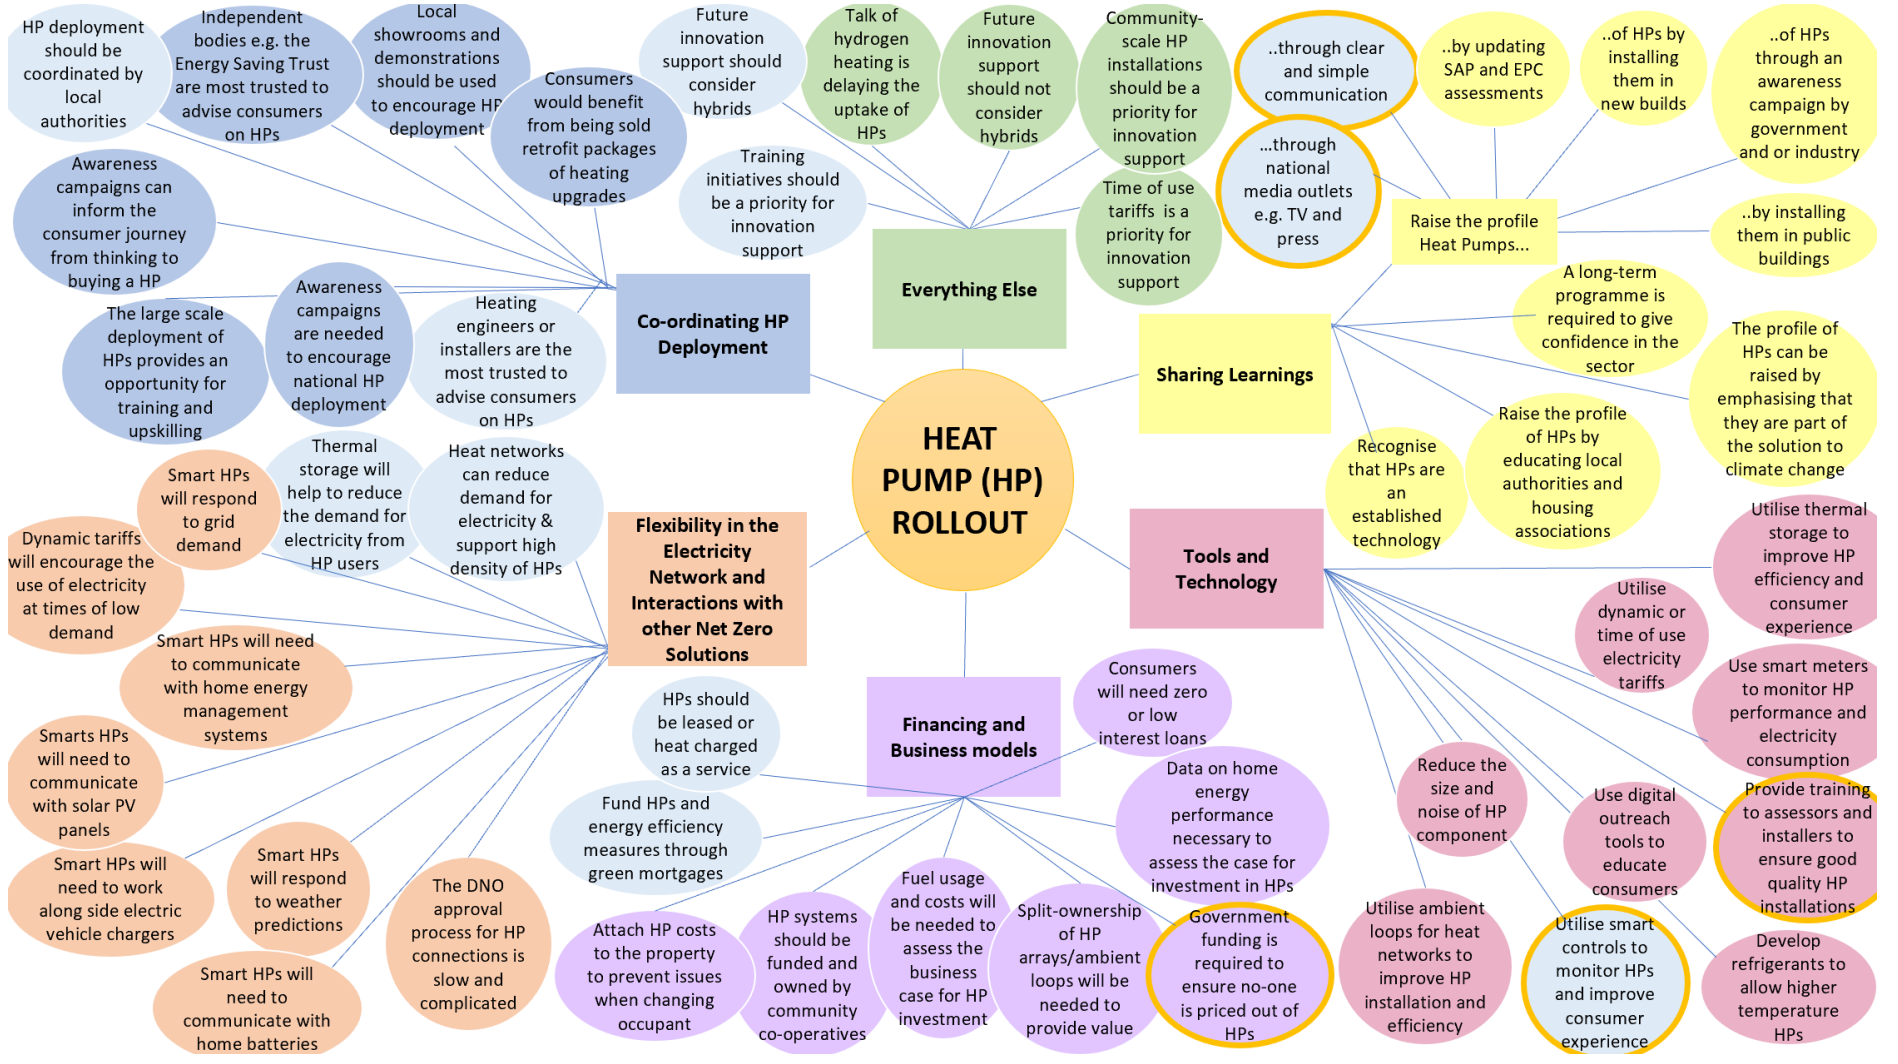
HEAT PUMP (HP) ROLLOUT

Co-ordinating HP Deployment

HP deployment should be coordinated by local authorities

Independent bodies e.g. the Energy Saving Trust are most trusted to advise consumers on HPs

Local showrooms and demonstrations should be used to encourage HP deployment

Consumers would benefit from being sold retrofit packages of heating upgrades

Awareness campaigns can inform the consumer journey from thinking to buying a HP

The large scale deployment of HPs provides an opportunity for training and upskilling

Awareness campaigns are needed to encourage national HP deployment

Heating engineers or installers are the most trusted to advise consumers on HPs

Everything Else

Future innovation support should consider hybrids

Talk of hydrogen heating is delaying the uptake of HPs

Future innovation support should not consider hybrids

Community-scale HP installations should be a priority for innovation support

Training initiatives should be a priority for innovation support

Time of use tariffs is a priority for innovation support

Sharing Learnings

Raise the profile Heat Pumps...

..through clear and simple communication

...through national media outlets e.g. TV and press

..by updating SAP and EPC assessments

..of HPs by installing them in new builds

..of HPs through an awareness campaign by government and or industry

..by installing them in public buildings

A long-term programme is required to give confidence in the sector

The profile of HPs can be raised by emphasising that they are part of the solution to climate change

Raise the profile of HPs by educating local authorities and housing associations

Recognise that HPs are an established technology

Flexibility in the Electricity Network and Interactions with other Net Zero Solutions

Smart HPs will respond to grid demand

Thermal storage will help to reduce the demand for electricity from HP users

Heat networks can reduce demand for electricity & support high density of HPs

Dynamic tariffs will encourage the use of electricity at times of low demand

Smart HPs will need to communicate with home energy management systems

Smarts HPs will need to communicate with solar PV panels

Smart HPs will need to work along side electric vehicle chargers

Smart HPs will respond to weather predictions

Smart HPs will need to communicate with home batteries

The DNO approval process for HP connections is slow and complicated

Tools and Technology

Utilise thermal storage to improve HP efficiency and consumer experience

Utilise dynamic or time of use electricity tariffs

Use smart meters to monitor HP performance and electricity consumption

Provide training to assessors and installers to ensure good quality HP installations

Reduce the size and noise of HP component

Use digital outreach tools to educate consumers

Utilise ambient loops for heat networks to improve HP installation and efficiency

Utilise smart controls to monitor HPs and improve consumer experience

Develop refrigerants to allow higher temperature HPs

Financing and Business models

HPs should be leased or heat charged as a service

Consumers will need zero or low interest loans

Fund HPs and energy efficiency measures through green mortgages

Data on home energy performance necessary to assess the case for investment in HPs

Attach HP costs to the property to prevent issues when changing occupant

HP systems should be funded and owned by community co-operatives

Fuel usage and costs will be needed to assess the business case for HP investment

Split-ownership of HP arrays/ambient loops will be needed to provide value

Government funding is required to ensure no-one is priced out of HPs